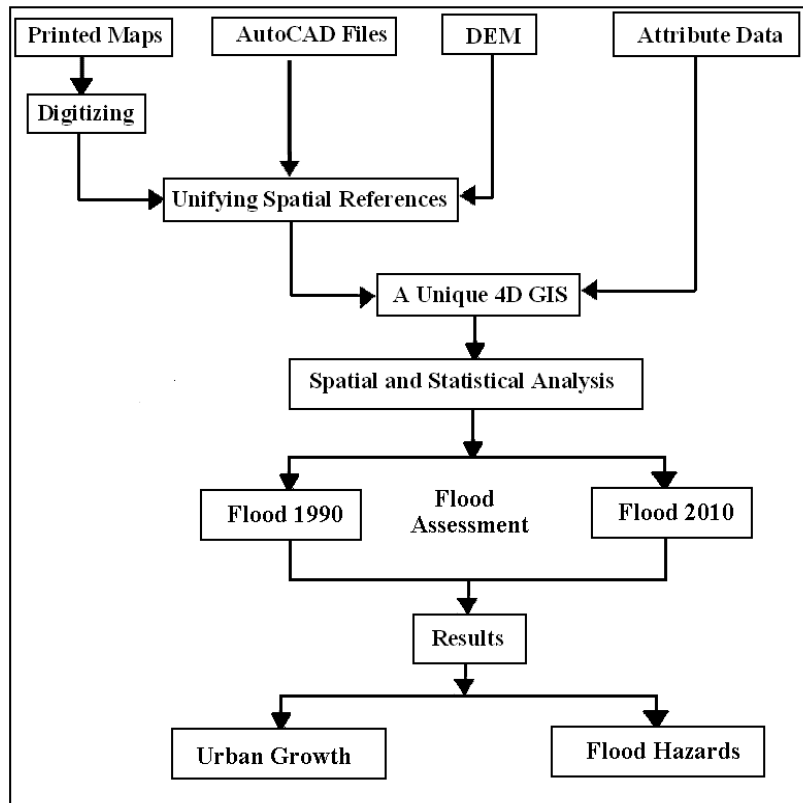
Printed Maps

AutoCAD Files

DEM

Attribute Data

Digitizing

Unifying Spatial References

A Unique 4D GIS

Spatial and Statistical Analysis

Flood 1990

Flood Assessment

Flood 2010

Results

Urban Growth

Flood Hazards